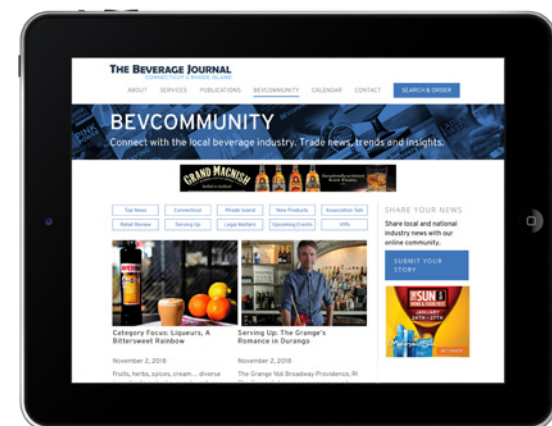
THE BEVERAGE JOURNAL
CONNECTICUT & RHODE ISLAND

ABOUT SERVICES PUBLICATIONS BEVCOMMUNITY CALENDAR CONTACT SEARCH & ORDER

BEVCOMMUNITY
Connect with the local beverage industry. Trade news, trends and insights.

GRAND MACNISH

Top News Connecticut Rhode Island New Products Association Talk
Retail Review Serving Up Legal Matters Upcoming Events VIPs

SHARE YOUR NEWS
Share local and national industry news with our online community.

SUBMIT YOUR STORY

Category Focus: Liqueurs, A Bittersweet Rainbow
November 2, 2018
Fruits, herbs, spices, cream... diverse

Serving Up: The Grange's Romance in Durango
November 2, 2018
The Grange 166 Broadway Providence, RI

SUN
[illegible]